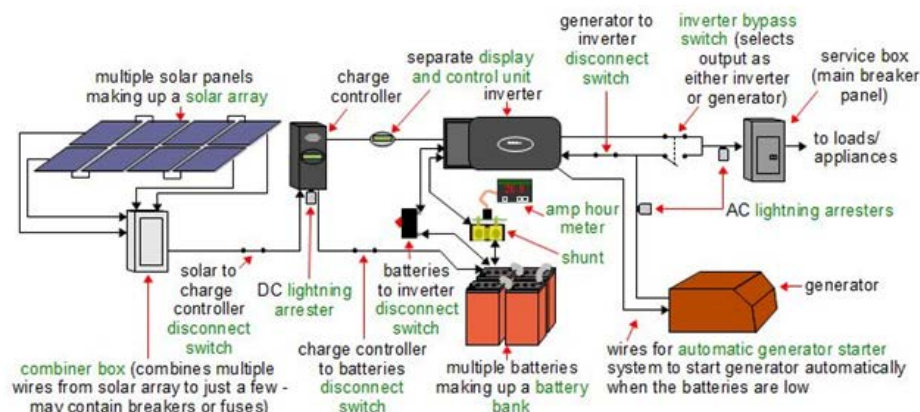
multiple solar panels making up a solar array

charge controller

separate display and control unit

inverter

generator to inverter disconnect switch

inverter bypass switch (selects output as either inverter or generator)

service box (main breaker panel)

to loads/ appliances

amp hour meter

AC lightning arresters

shunt

batteries to inverter disconnect switch

generator

solar to charge controller disconnect switch

DC lightning arrester

combiner box (combines multiple wires from solar array to just a few - may contain breakers or fuses)

charge controller to batteries disconnect switch

multiple batteries making up a battery bank

wires for automatic generator starter system to start generator automatically when the batteries are low